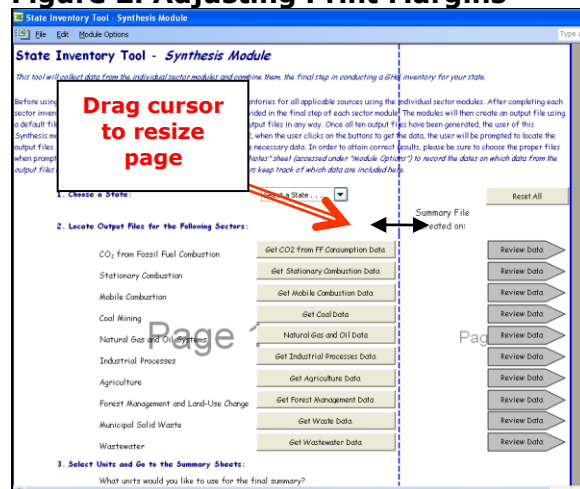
Figure 2. Adjusting Print Margins

State Inventory Tool - Synthesis Module

File Edit Module Options

State Inventory Tool - Synthesis Module

This tool will collect data from the individual sector modules and combine them, the final step in conducting a GHG inventory for your state.

Before using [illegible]ntories for all applicable sources using the individual sector modules. After completing each sector inven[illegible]vided in the final step of each sector module. The modules will then create an output file using a default fil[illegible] output files in any way. Once all ten output files have been generated, the user of this Synthesis m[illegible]2, when the user clicks on the buttons to get the data, the user will be prompted to locate the output files. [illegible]e necessary data. In order to attain correct results, please be sure to choose the proper files when prompt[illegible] Notes" sheet (accessed under "Module Options") to record the dates on which data from the output files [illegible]s keep track of which data are included here.

Drag cursor to resize page

1. Choose a State: Select a State...

Reset All

Summary File created on:

2. Locate Output Files for the Following Sectors:

$CO_2$ from Fossil Fuel Combustion | Get CO2 from FF Consumption Data | Review Data
Stationary Combustion | Get Stationary Combustion Data | Review Data
Mobile Combustion | Get Mobile Combustion Data | Review Data
Coal Mining | Get Coal Data | Review Data
Natural Gas and Oil Systems | Get Natural Gas and Oil Data | Review Data
Industrial Processes | Get Industrial Processes Data | Review Data
Agriculture | Get Agriculture Data | Review Data
Forest Management and Land-Use Change | Get Forest Management Data | Review Data
Municipal Solid Waste | Get Waste Data | Review Data
Wastewater | Get Wastewater Data | Review Data

Page 1

Pag

3. Select Units and Go to the Summary Sheets:

What units would you like to use for the final summary?